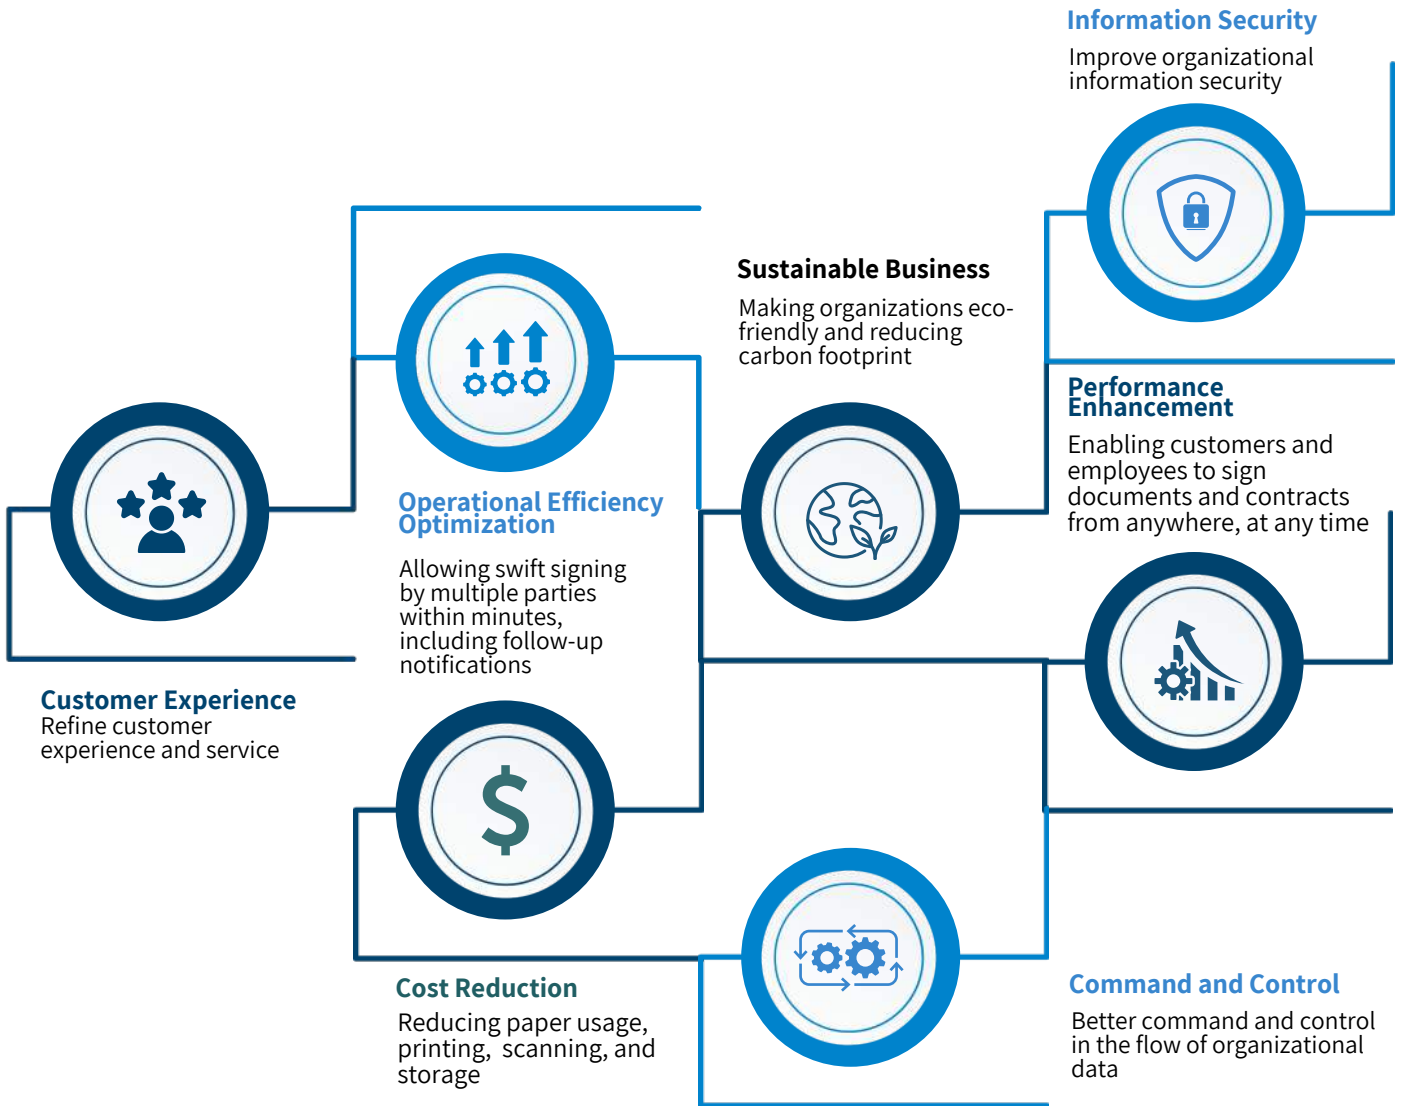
Information Security
Improve organizational information security

Sustainable Business
Making organizations eco-friendly and reducing carbon footprint

Performance Enhancement
Enabling customers and employees to sign documents and contracts from anywhere, at any time

Operational Efficiency Optimization
Allowing swift signing by multiple parties within minutes, including follow-up notifications

Customer Experience
Refine customer experience and service

Cost Reduction
Reducing paper usage, printing, scanning, and storage

Command and Control
Better command and control in the flow of organizational data